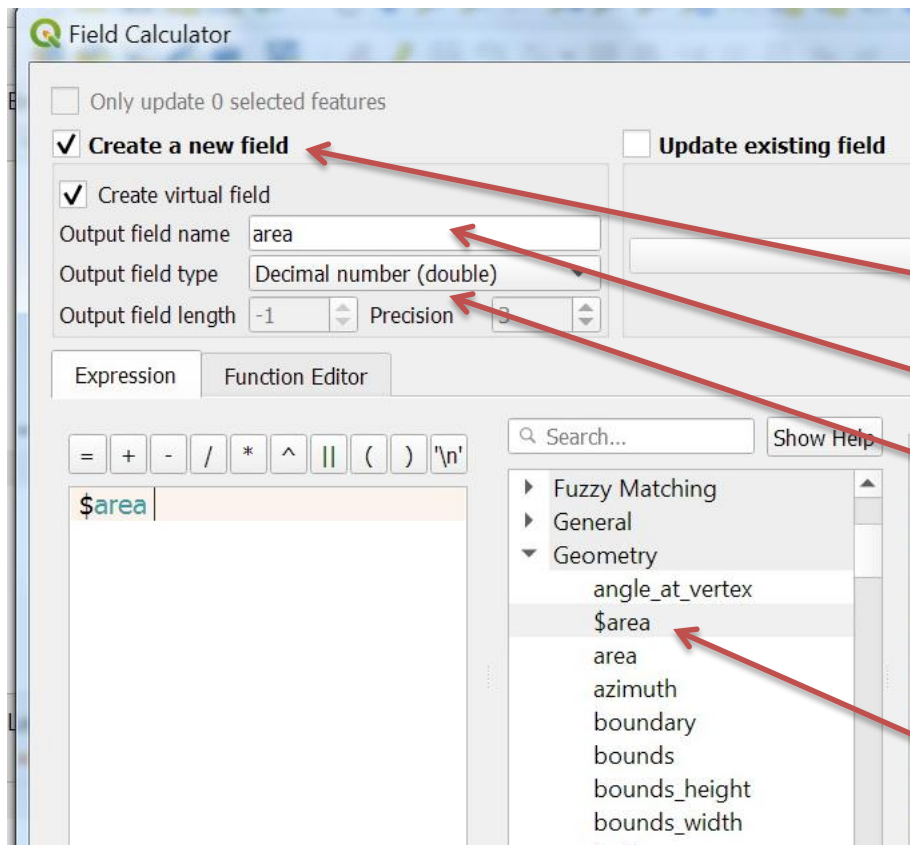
Field Calculator

Only update 0 selected features

Create a new field

Update existing field

Create virtual field

Output field name area

Output field type Decimal number (double)

Output field length -1 Precision 3

Expression Function Editor

= + - / * ^ || ( ) '\n'

$area

Search...

Show Help

Fuzzy Matching
General
Geometry
angle_at_vertex
$area
area
azimuth
boundary
bounds
bounds_height
bounds_width